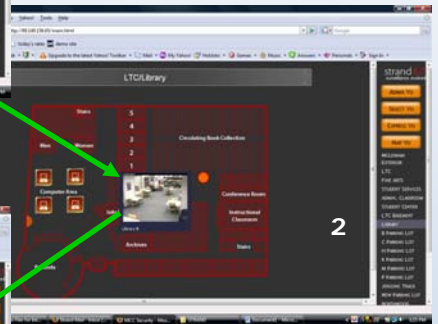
Yahoo! Tools Help

Today's view | demo site

Upgrade to the latest Yahoo! Toolbar | Mail | My Yahoo! | Hotjobs | Games | Music | Answers | Personals | Sign In

LTC/Library

strand

Stairs

5
4
3
2
1

Circulating Book Collection

Men
Women

Computer Area

Info

Library B

Conference Rooms

Instructional Classroom

Archives

Stairs

Admin To
Select To
Express To
Next To

MCLERNAN EXTENSION
LTC
FINE ARTS
STUDENT SERVICES
ADMIN. CLASSROOM
STUDENT CENTER
LTC BASEMENT
LIBRARY
B PARKING LOT
C PARKING LOT
H PARKING LOT
K PARKING LOT
M PARKING LOT
P PARKING LOT
JOGGING TRAIL
NEW PARKING LOT

2